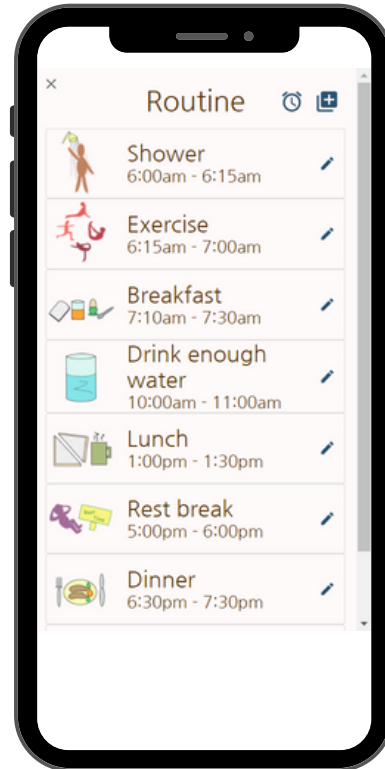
×

Routine

Shower
6:00am - 6:15am

Exercise
6:15am - 7:00am

Breakfast
7:10am - 7:30am

Drink enough water
10:00am - 11:00am

Lunch
1:00pm - 1:30pm

Rest break
5:00pm - 6:00pm

Dinner
6:30pm - 7:30pm